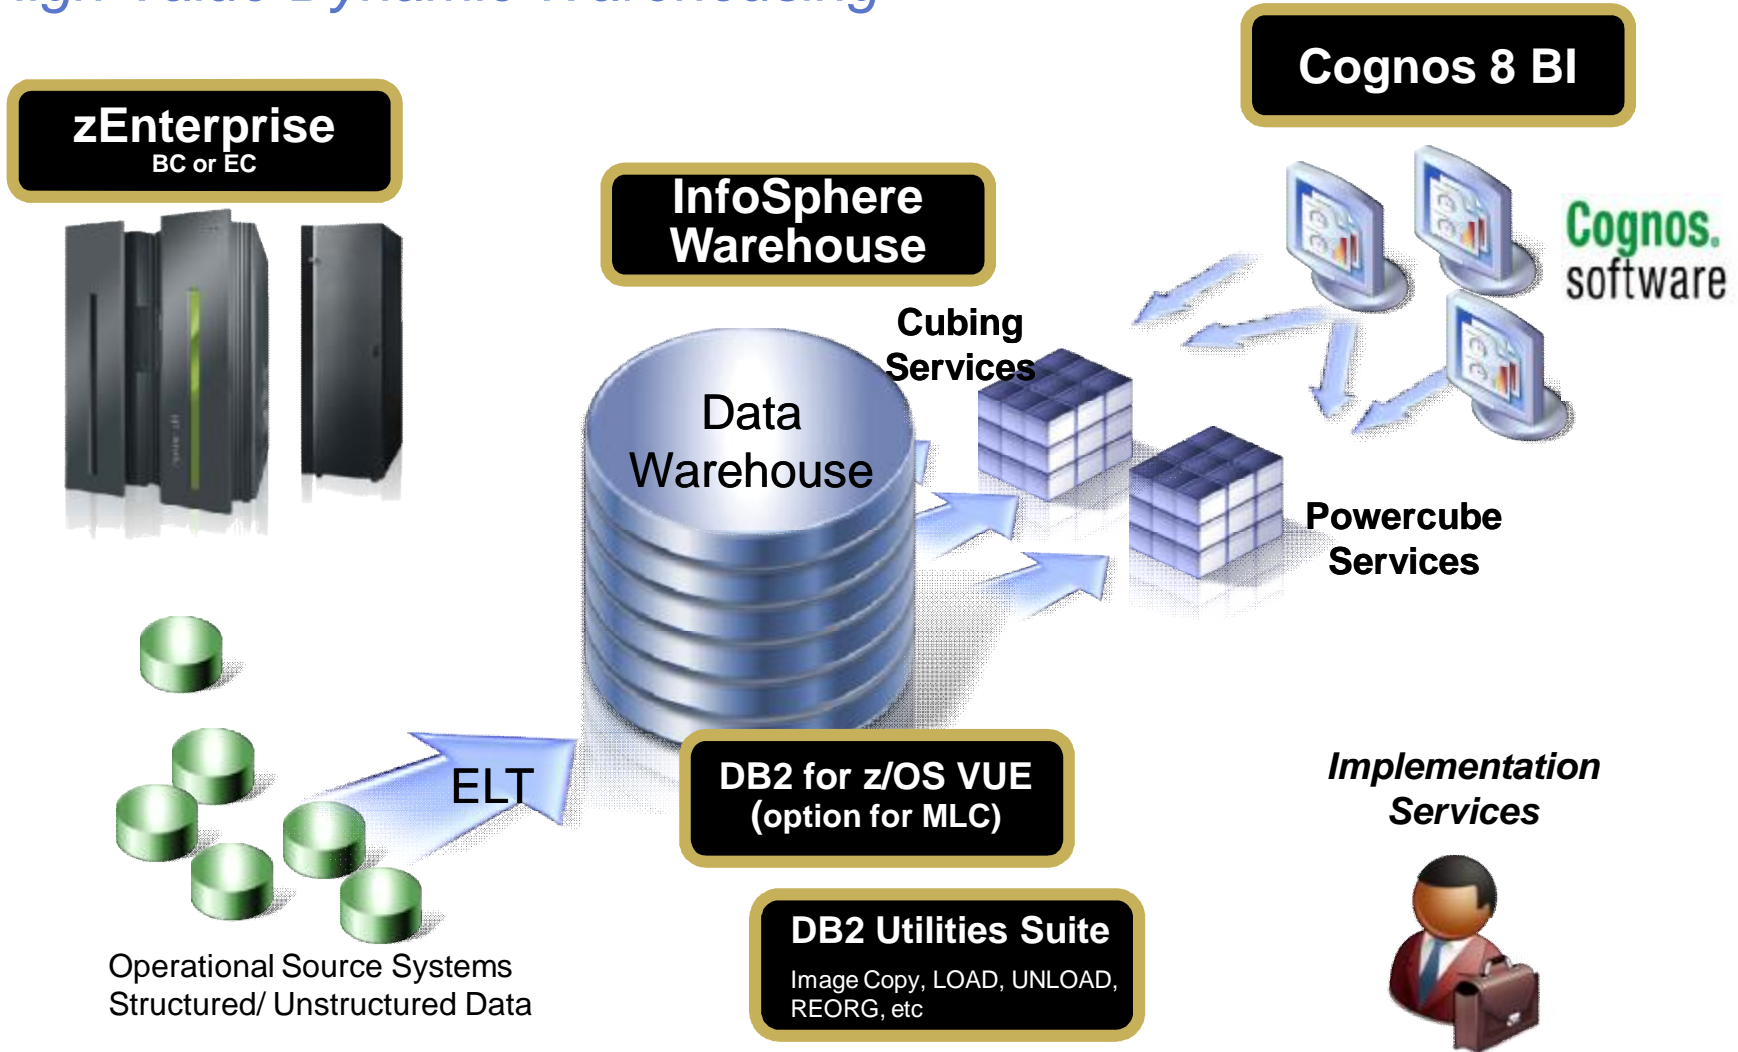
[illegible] Value Dynamic Warehousing

Cognos 8 BI

zEnterprise
BC or EC

InfoSphere Warehouse

Cognos. software

Cubing Services

Data Warehouse

Powercube Services

ELT

DB2 for z/OS VUE (option for MLC)

Implementation Services

DB2 Utilities Suite
Image Copy, LOAD, UNLOAD, REORG, etc

Operational Source Systems
Structured/ Unstructured Data